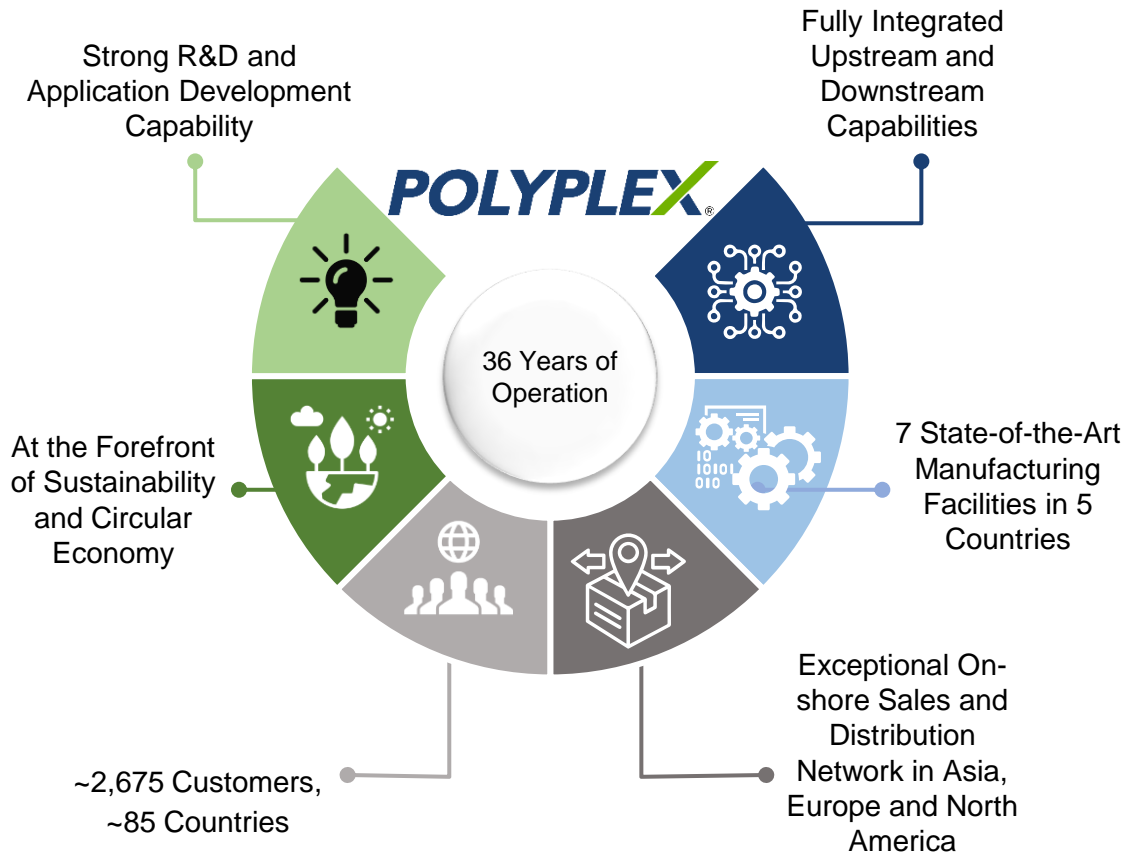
Strong R&D and Application Development Capability

POLYPLEX®

Fully Integrated Upstream and Downstream Capabilities

36 Years of Operation

At the Forefront of Sustainability and Circular Economy

7 State-of-the-Art Manufacturing Facilities in 5 Countries

~2,675 Customers, ~85 Countries

Exceptional Onshore Sales and Distribution Network in Asia, Europe and North America